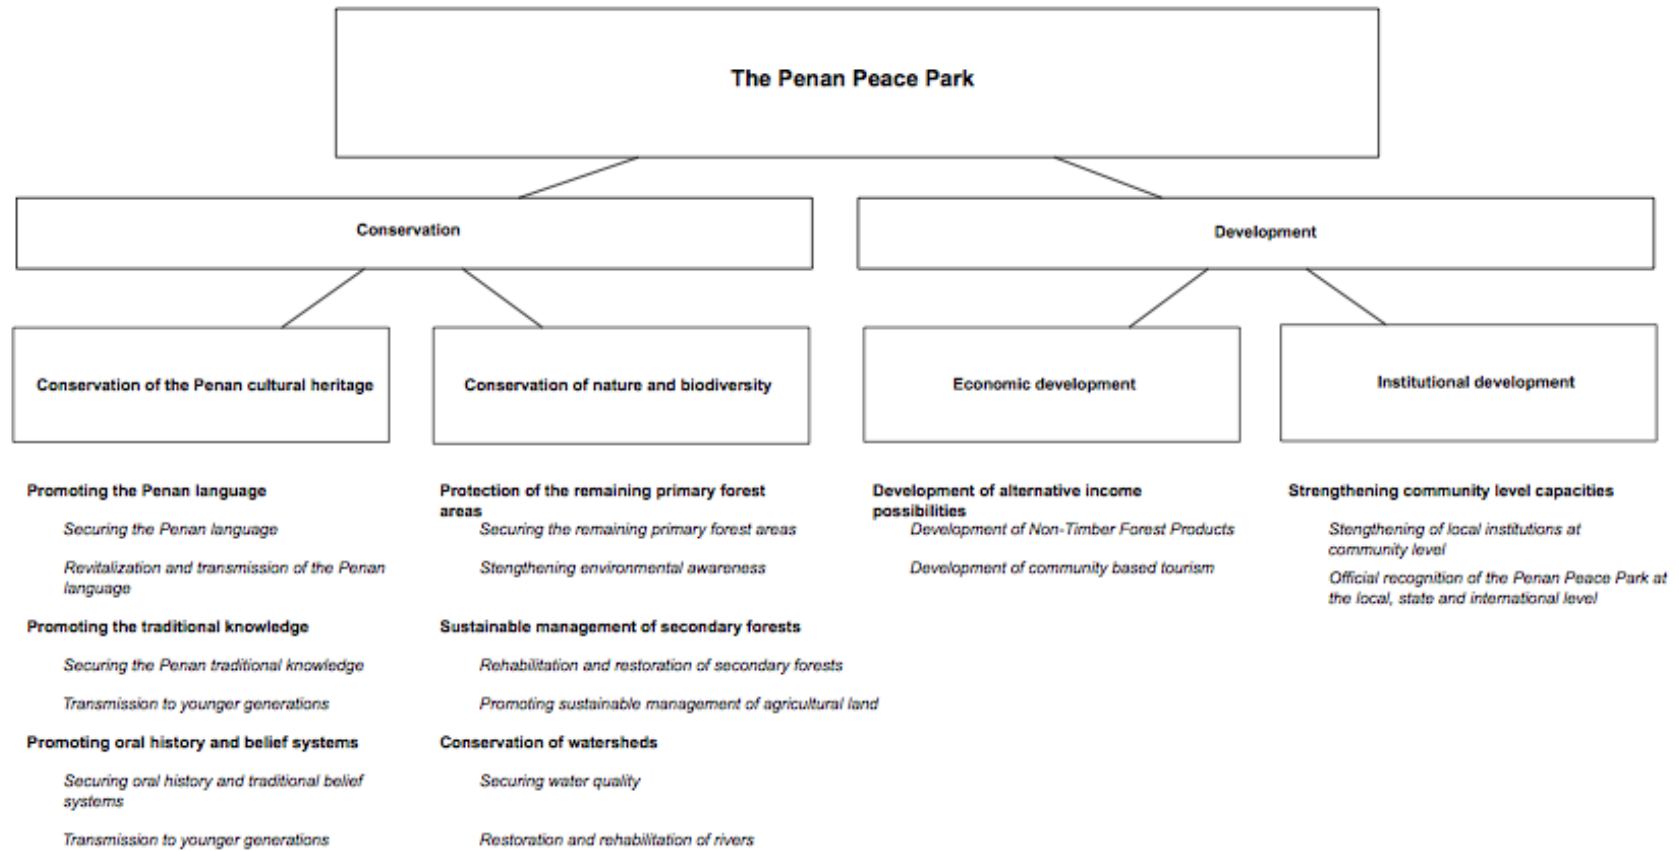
The Penan Peace Park

Conservation

Development

Conservation of the Penan cultural heritage

Conservation of nature and biodiversity

Economic development

Institutional development

Promoting the Penan language

*Securing the Penan language*

*Revitalization and transmission of the Penan language*

Promoting the traditional knowledge

*Securing the Penan traditional knowledge*

*Transmission to younger generations*

Promoting oral history and belief systems

*Securing oral history and traditional belief systems*

*Transmission to younger generations*

Protection of the remaining primary forest areas

*Securing the remaining primary forest areas*

*Stengthening environmental awareness*

Sustainable management of secondary forests

*Rehabilitation and restoration of secondary forests*

*Promoting sustainable management of agricultural land*

Conservation of watersheds

*Securing water quality*

*Restoration and rehabilitation of rivers*

Development of alternative income possibilities

*Development of Non-Timber Forest Products*

*Development of community based tourism*

Strengthening community level capacities

*Stengthening of local institutions at community level*

*Official recognition of the Penan Peace Park at the local, state and international level*